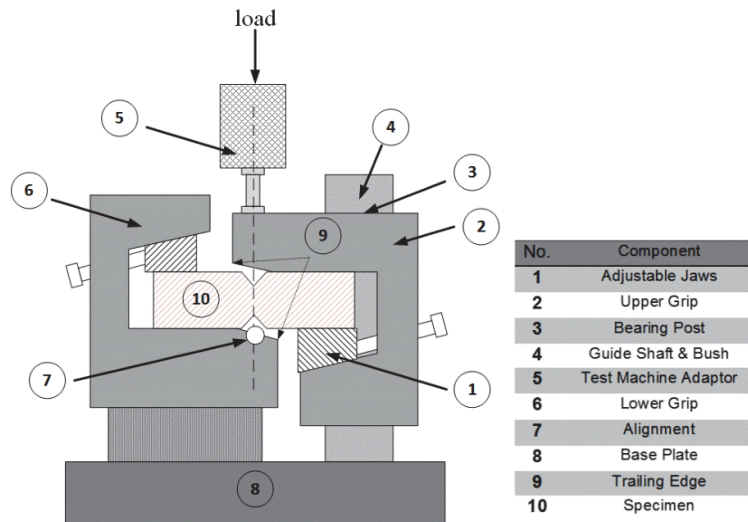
load

5

4

3

6

9

2

10

7

1

8

| No. | Component |
|---|---|
| 1 | Adjustable Jaws |
| 2 | Upper Grip |
| 3 | Bearing Post |
| 4 | Guide Shaft & Bush |
| 5 | Test Machine Adaptor |
| 6 | Lower Grip |
| 7 | Alignment |
| 8 | Base Plate |
| 9 | Trailing Edge |
| 10 | Specimen |